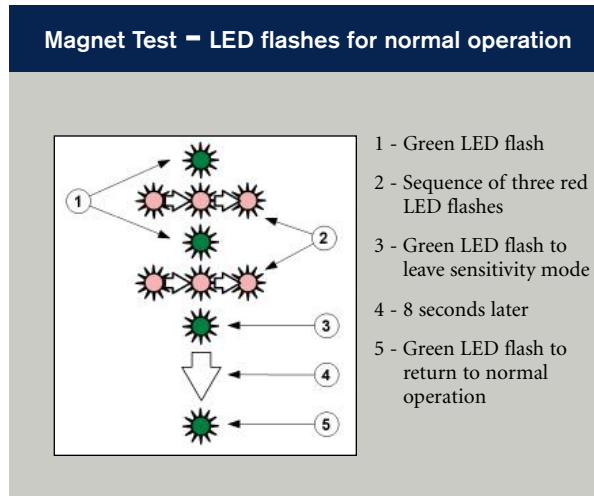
Magnet Test – LED flashes for normal operation

1
2
2
3
4
5

1 - Green LED flash

2 - Sequence of three red LED flashes

3 - Green LED flash to leave sensitivity mode

4 - 8 seconds later

5 - Green LED flash to return to normal operation